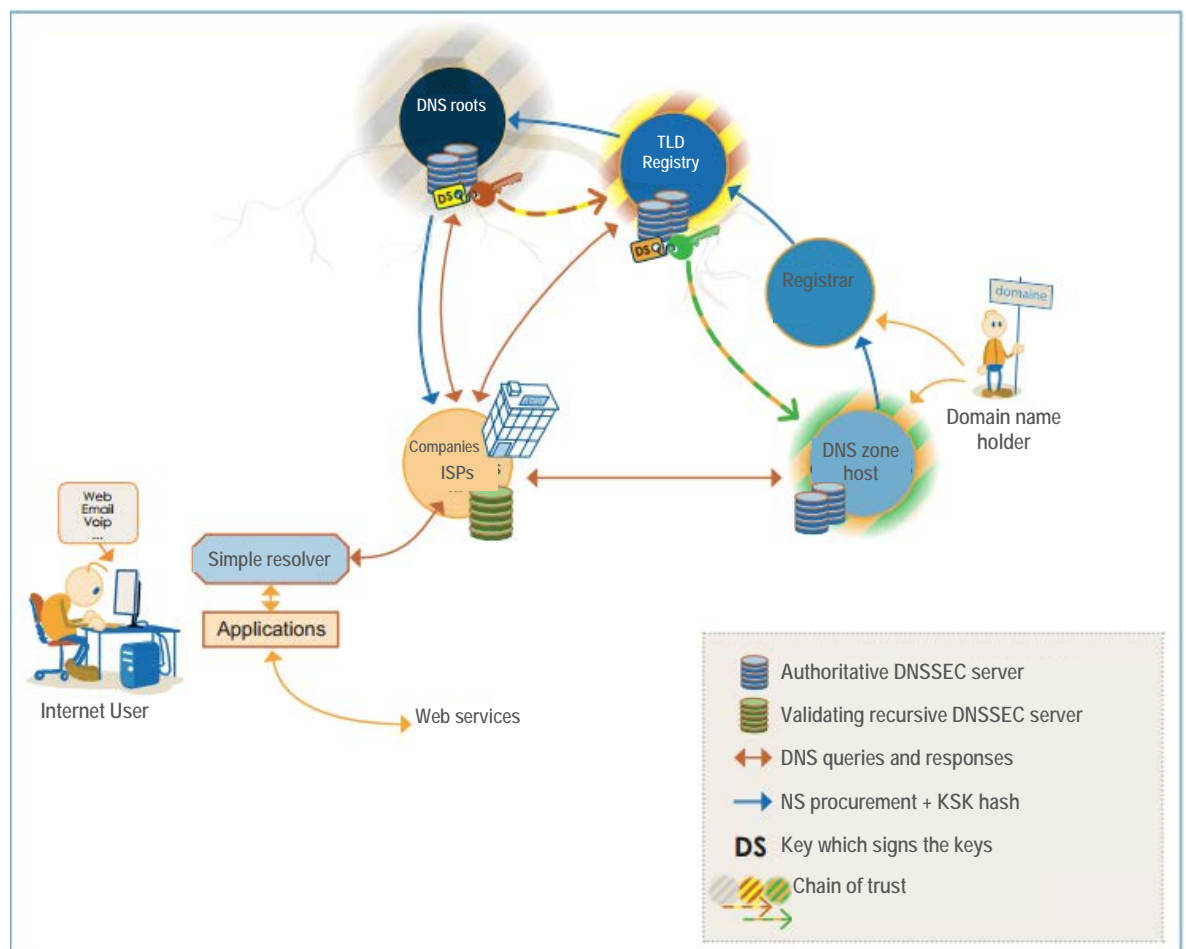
DNS roots

TLD Registry

DS

DS

Registrar

domaine

Domain name holder

DNS zone host

Companies

ISPs

...

Web
Email
Voip
...

Simple resolver

Applications

Internet User

Web services

Authoritative DNSSEC server

Validating recursive DNSSEC server

DNS queries and responses

NS procurement + KSK hash

DS Key which signs the keys

Chain of trust